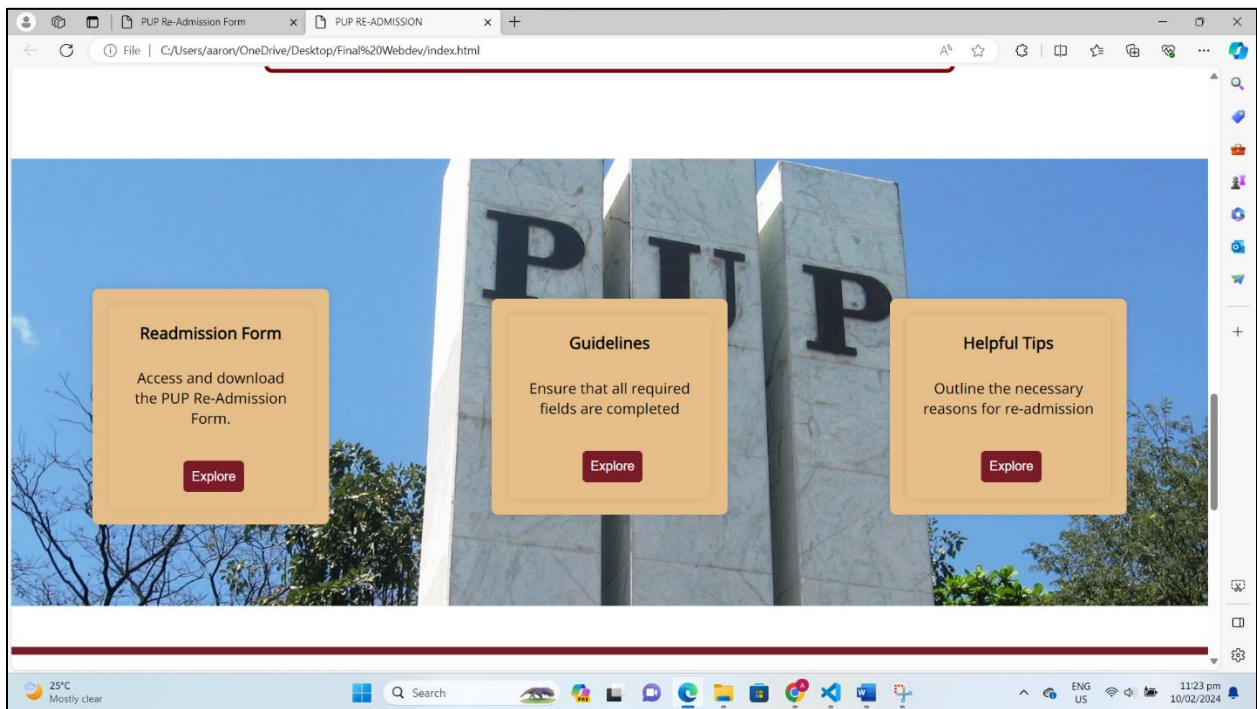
PUP Re-Admission Form
PUP RE-ADMISSION

File | C:/Users/aaron/OneDrive/Desktop/Final%20Webdev/index.html

PUP

Readmission Form

Access and download the PUP Re-Admission Form.

Explore

Guidelines

Ensure that all required fields are completed

Explore

Helpful Tips

Outline the necessary reasons for re-admission

Explore

25°C
Mostly clear

Search

ENG
US

11:23 pm
10/02/2024